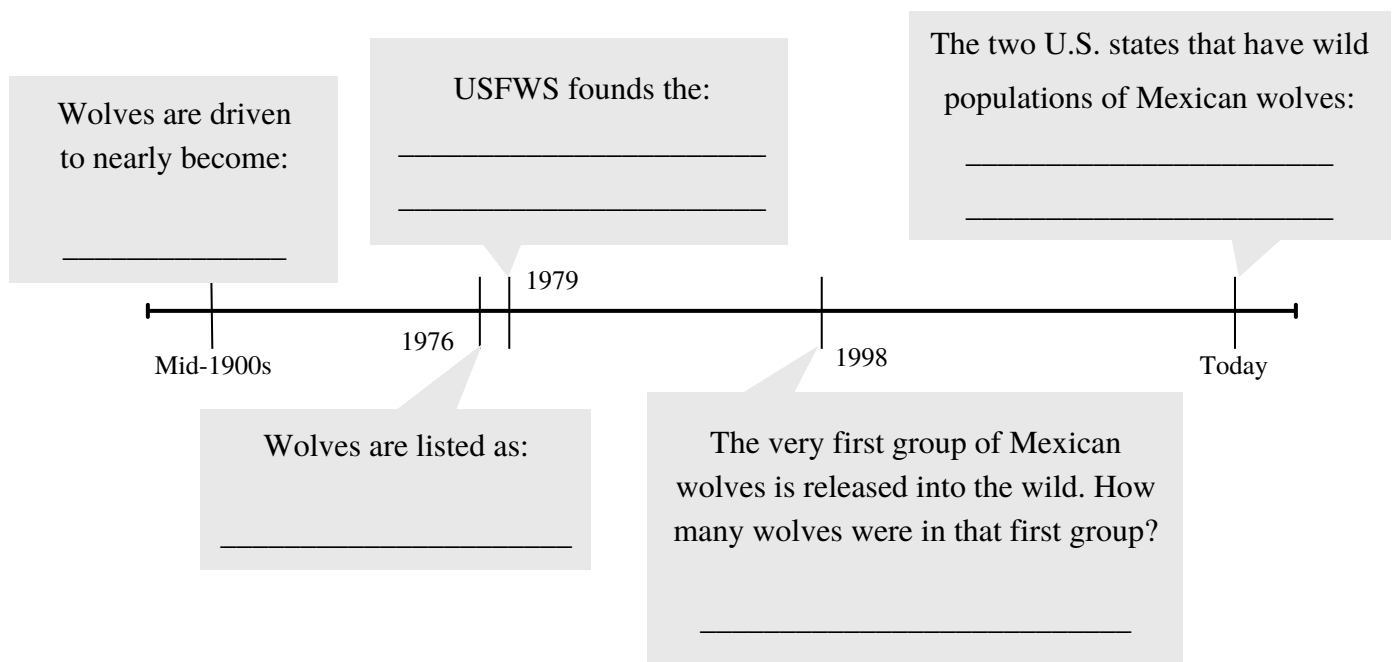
Wolves are driven to nearly become:

______________

USFWS founds the:

_______________________

_______________________

The two U.S. states that have wild populations of Mexican wolves:

_______________________

_______________________

1979

Mid-1900s

1976

1998

Today

Wolves are listed as:

______________________

The very first group of Mexican wolves is released into the wild. How many wolves were in that first group?

___________________________